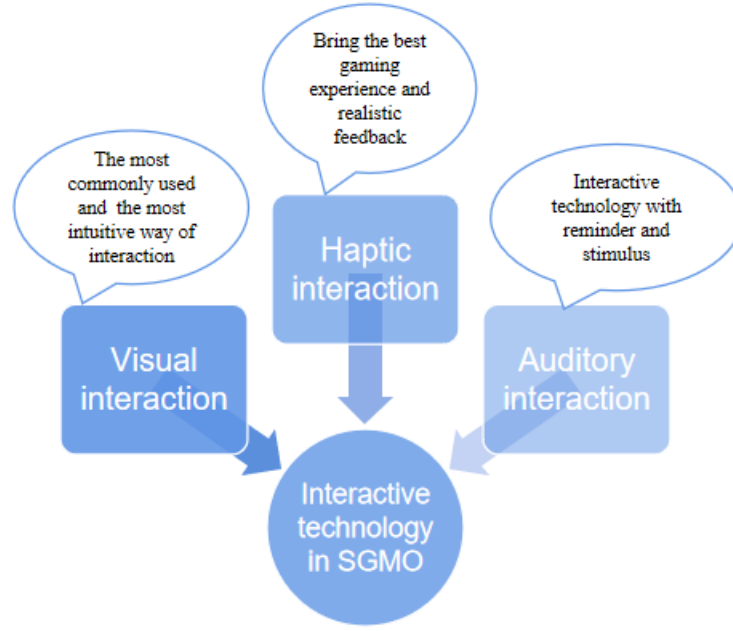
Bring the best gaming experience and realistic feedback

The most commonly used and the most intuitive way of interaction

Haptic interaction

Interactive technology with reminder and stimulus

Visual interaction

Auditory interaction

Interactive technology in SGMO